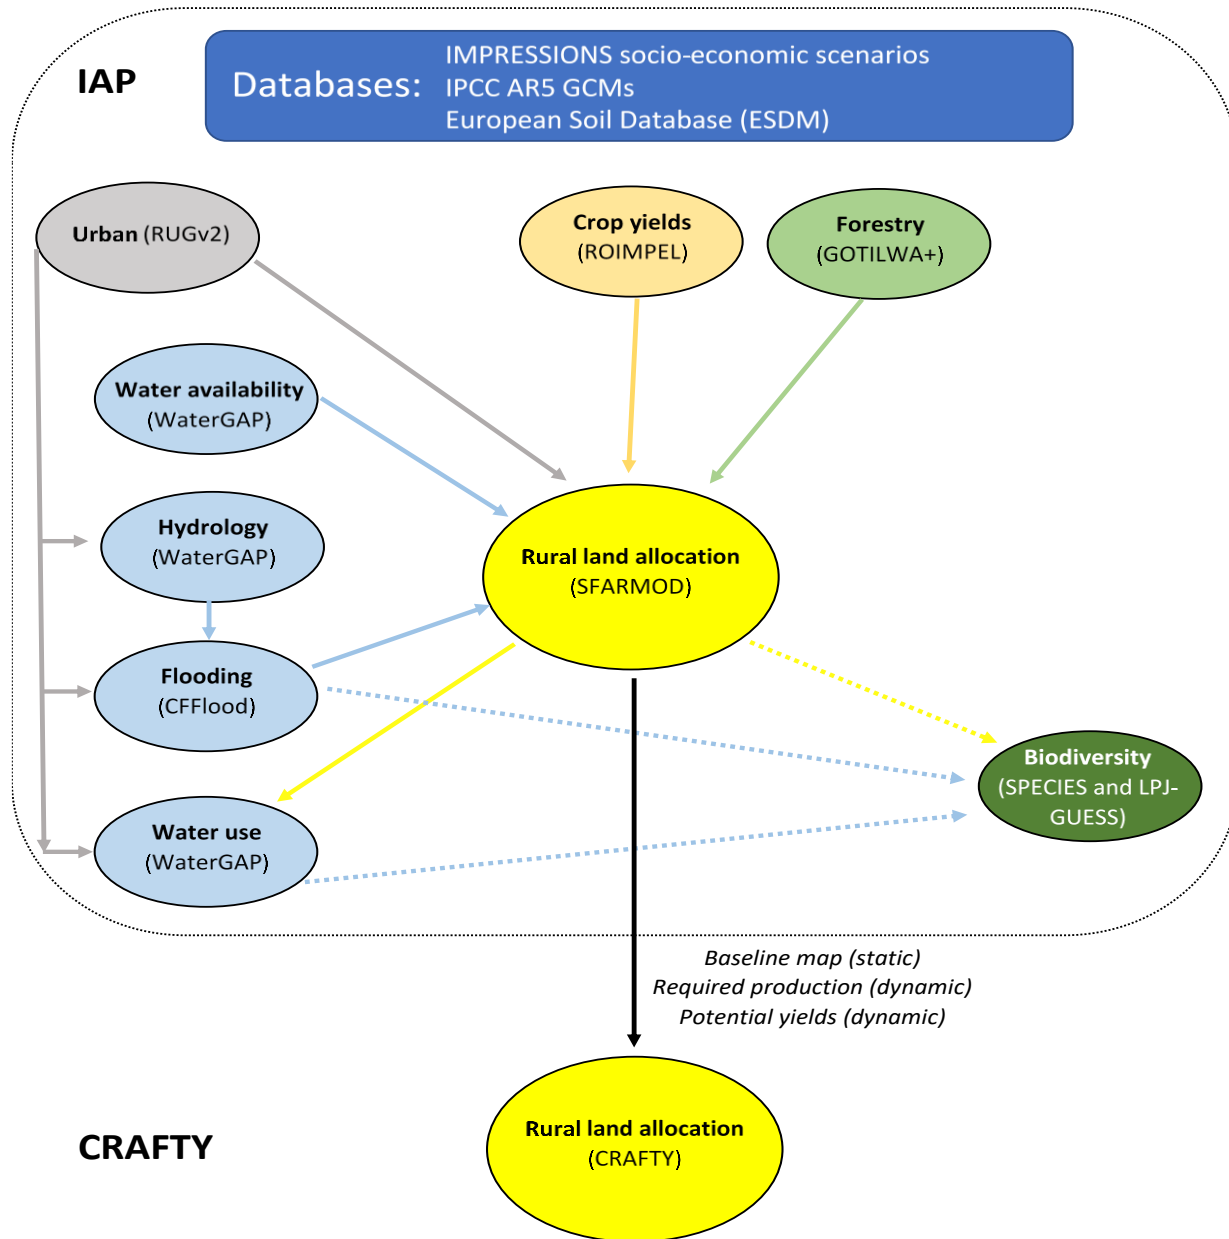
IAP

Databases: IMPRESSIONS socio-economic scenarios
IPCC AR5 GCMs
European Soil Database (ESDM)

Urban (RUGv2)

Crop yields
(ROIMPEL)

Forestry
(GOTILWA+)

Water availability
(WaterGAP)

Hydrology
(WaterGAP)

Rural land allocation
(SFARMOD)

Flooding
(CFFlood)

Biodiversity
(SPECIES and LPJ-GUESS)

Water use
(WaterGAP)

Baseline map (static)
Required production (dynamic)
Potential yields (dynamic)

CRAFTY

Rural land allocation
(CRAFTY)